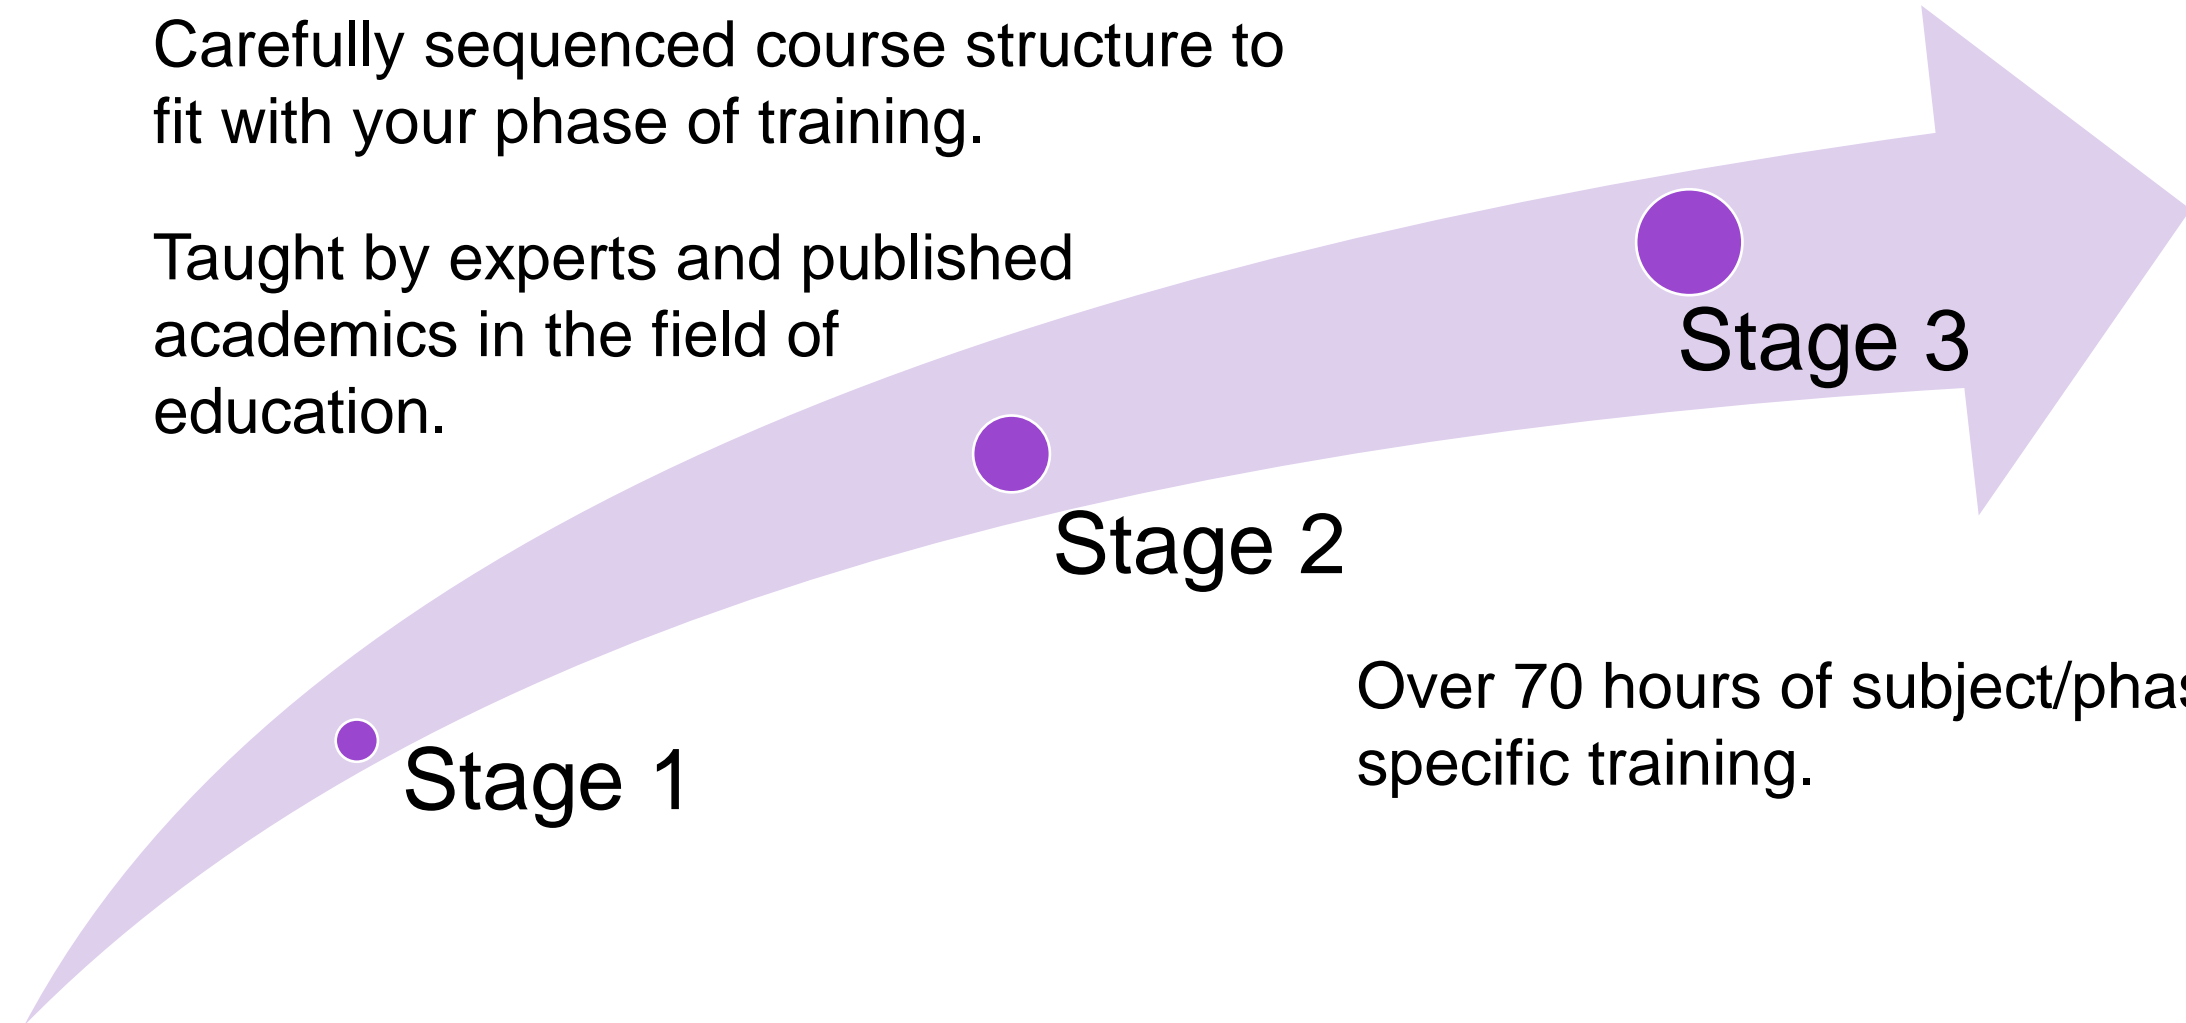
Carefully sequenced course structure to fit with your phase of training.

Taught by experts and published academics in the field of education.

Stage 3

Stage 2

Stage 1

Over 70 hours of subject/pha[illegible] specific training.